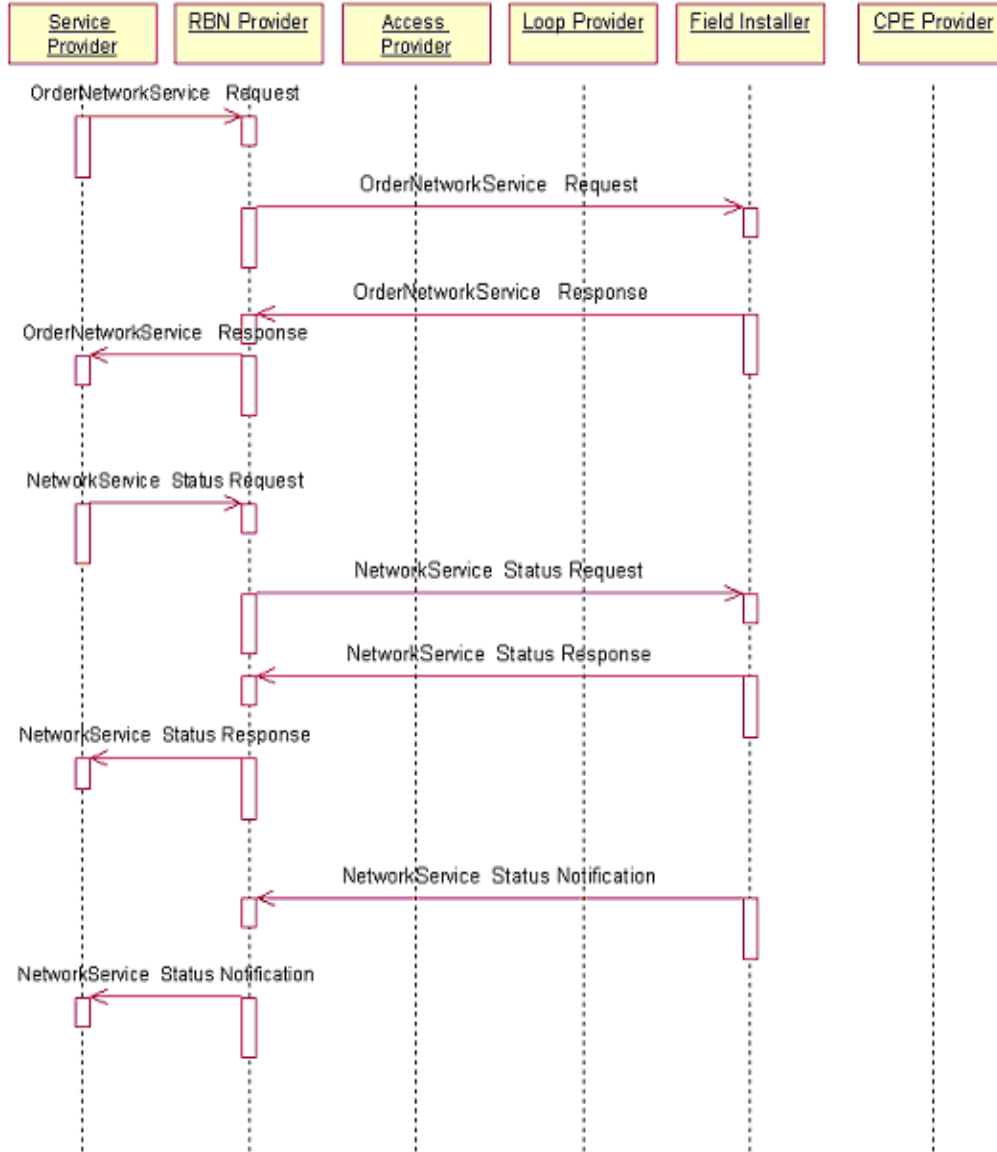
Service Provider

RBN Provider

Access Provider

Loop Provider

Field Installer

CPE Provider

OrderNetworkService Request

OrderNetworkService Request

OrderNetworkService Response

OrderNetworkService Response

NetworkSevice Status Request

NetworkService Status Request

NetworkService Status Response

NetworkService Status Response

NetworkService Status Notification

NetworkService Status Notification